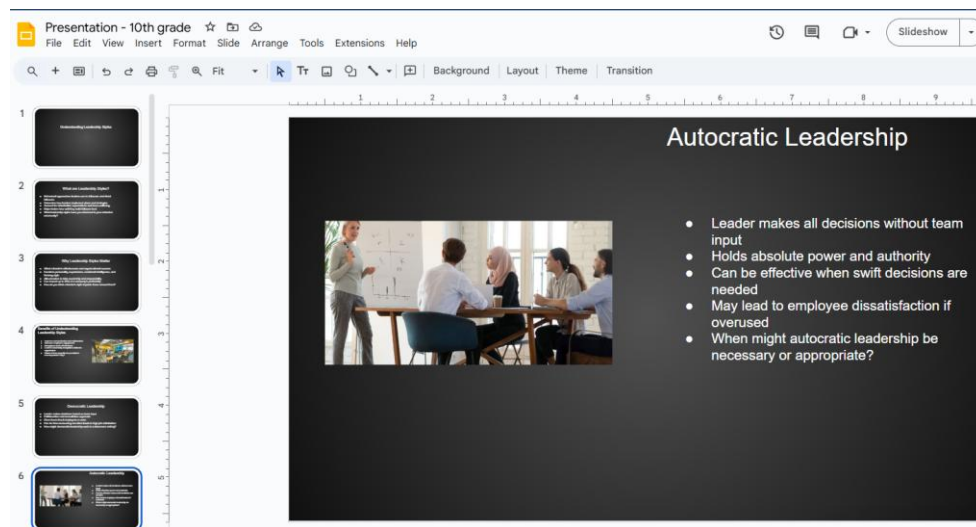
Presentation - 10th grade
File Edit View Insert Format Slide Arrange Tools Extensions Help
Slideshow
Fit
Background Layout Theme Transition

1
Understanding Leadership Styles
2
What are Leadership Styles?
3
Why Leadership Styles Matter
4
Benefits of Understanding Leadership Styles
5
Democratic Leadership
6
Autocratic Leadership

Autocratic Leadership

- Leader makes all decisions without team input
- Holds absolute power and authority
- Can be effective when swift decisions are needed
- May lead to employee dissatisfaction if overused
- When might autocratic leadership be necessary or appropriate?